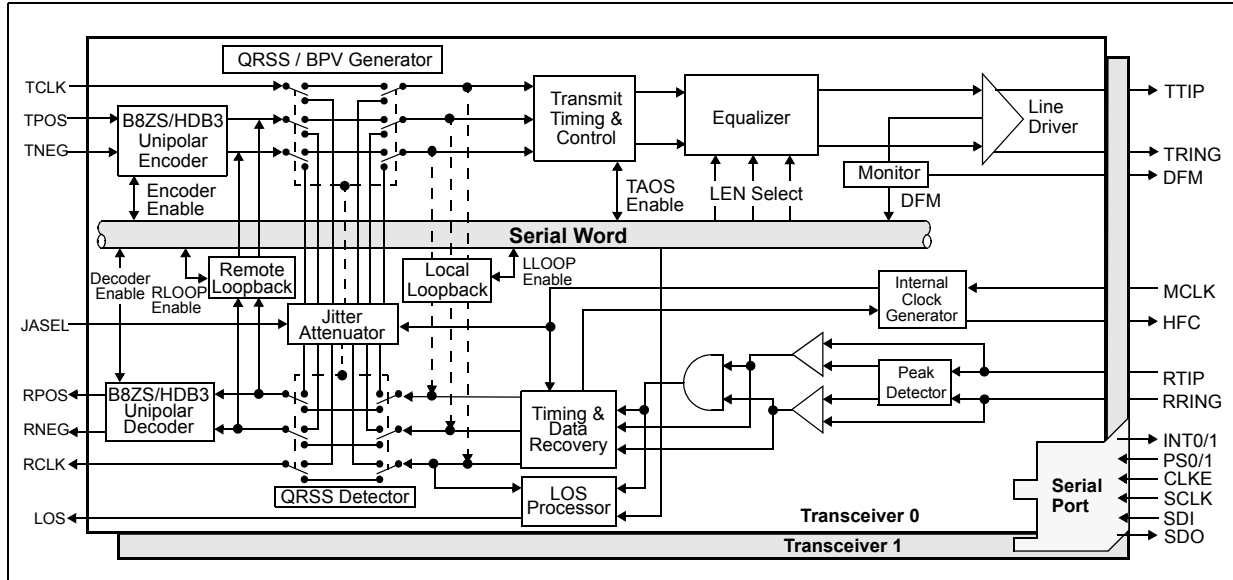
QRSS / BPV Generator

TCLK
TPOS
TNEG

B8ZS/HDB3 Unipolar Encoder

Encoder Enable

Transmit Timing & Control

TAOS Enable

Equalizer

LEN Select

Line Driver

Monitor

DFM

TTIP
TRING
DFM

Serial Word

Decoder Enable

Remote Loopback

RLOOP Enable

Local Loopback

LLOOP Enable

Internal Clock Generator

MCLK
HFC

JASEL

Jitter Attenuator

Peak Detector

RTIP
RRING

RPOS
RNEG
RCLK

B8ZS/HDB3 Unipolar Decoder

Timing & Data Recovery

QRSS Detector

LOS Processor

LOS

Transceiver 0

Transceiver 1

Serial Port

INT0/1
PS0/1
CLKE
SCLK
SDI
SDO